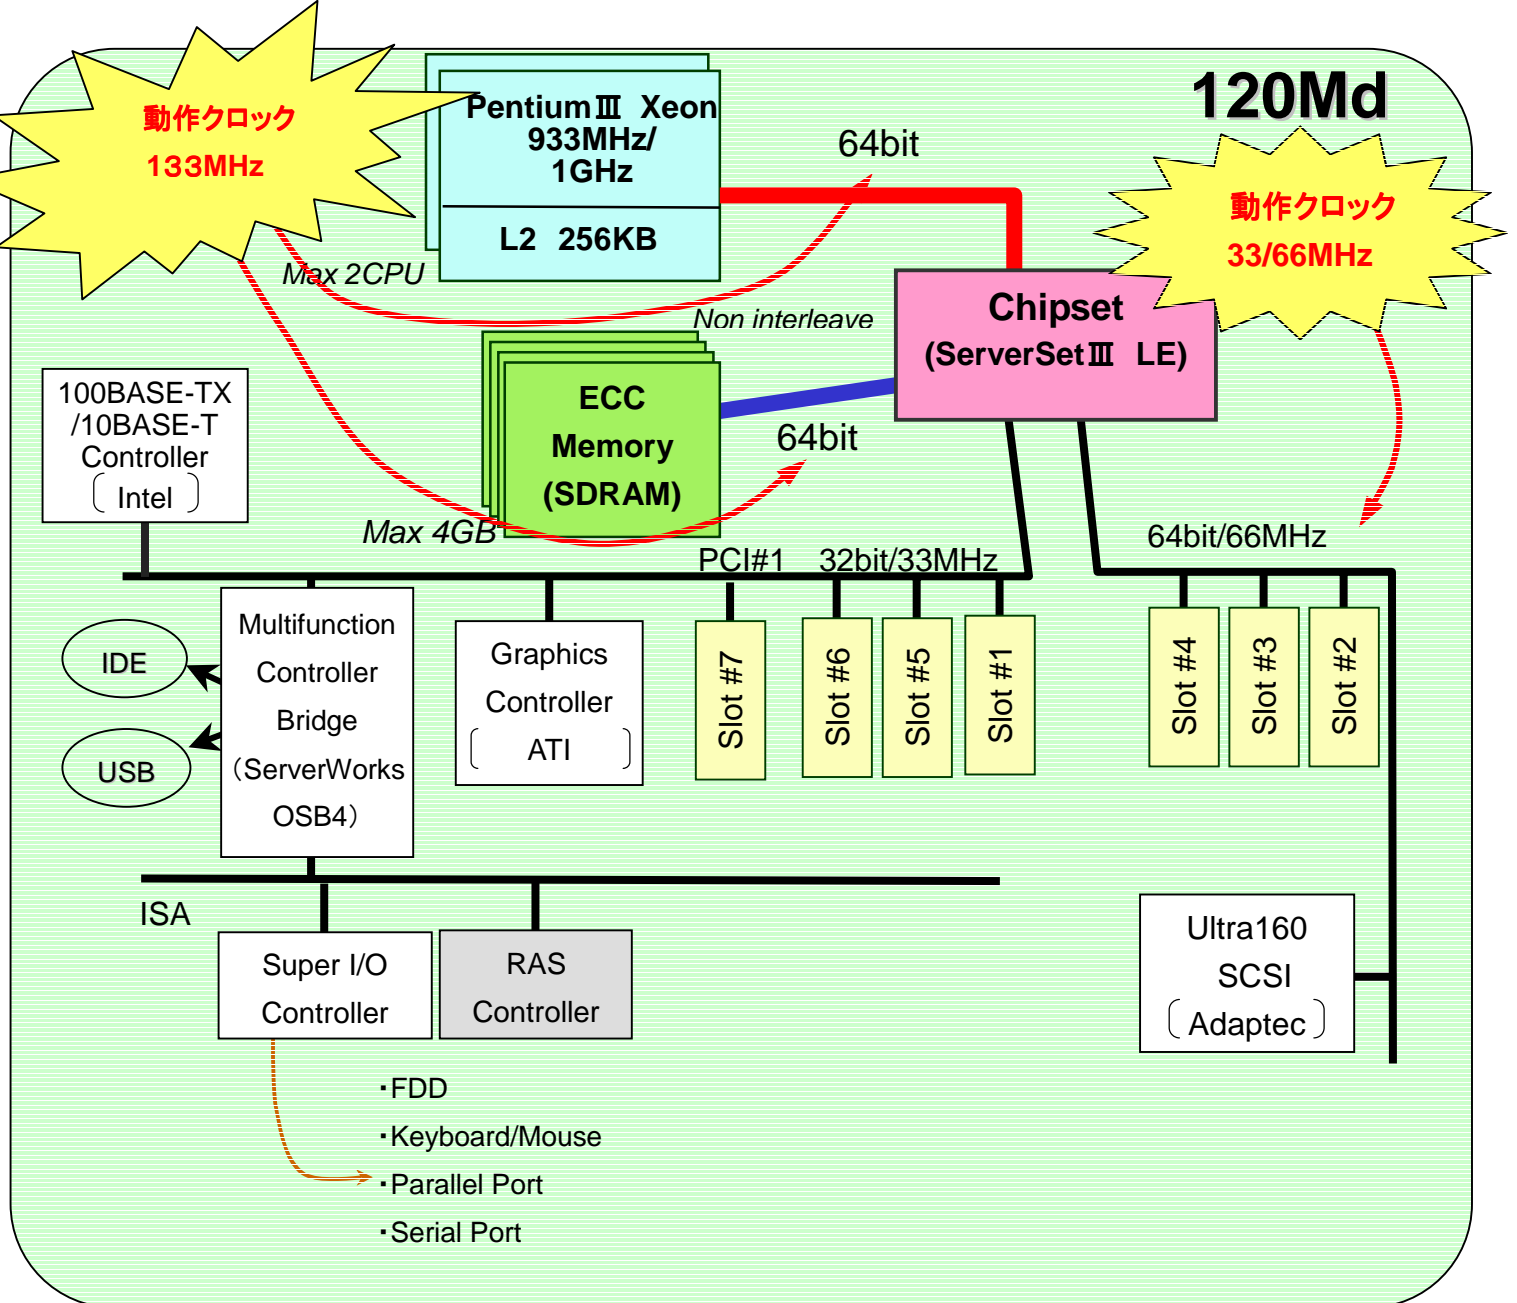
120Md

動作クロック
133MHz

PentiumⅢ Xeon
933MHz/
1GHz
L2 256KB

Max 2CPU

64bit

動作クロック
33/66MHz

Chipset
(ServerSetⅢ LE)

Non interleave

ECC
Memory
(SDRAM)

Max 4GB

64bit

100BASE-TX
/10BASE-T
Controller
(Intel)

PCI#1 32bit/33MHz

64bit/66MHz

Multifunction
Controller
Bridge
(ServerWorks
OSB4)

IDE

USB

Graphics
Controller
(ATI)

Slot #7

Slot #6

Slot #5

Slot #1

Slot #4

Slot #3

Slot #2

ISA

Super I/O
Controller

RAS
Controller

Ultra160
SCSI
(Adaptec)

・FDD
・Keyboard/Mouse
・Parallel Port
・Serial Port